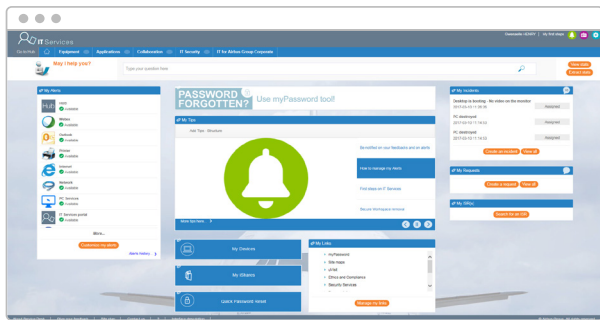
IT Services

Go to Hub | Equipment | Applications | Collaboration | IT Security | IT for Airbus Group Corporate

May I help you?

Type your question here

View slide
Extract data

My Alerts

Hub
Available

Mailbox
Available

Outlook
Available

Printer
Available

Internet
Available

Network
Available

PC Services
Available

IT Services portal
Available

More...

Customize my alerts

Alerts history

PASSWORD FORGOTTEN? Use myPassword tool!

My Tips

Hot Tips - Shortcuts

Be notified on our Newbaner and on alerts

How to manage my alerts

First steps on IT Services

Secure workspace removal

Show tips more

My Devices

My iSilance

Quick password reset

My Links

myPassword
Site maps
sHell
Ethics and Compliance
Security Services

Manage my links

My Incidents

Desktop is booting - No video on the monitor
2015-03-10 11:19:12
Assigned

PC destroyed
2015-03-10 11:19:12
Assigned

PC destroyed
2015-03-10 11:19:12
Assigned

Create an incident
View all

My Requests

Create a request
View all

My SRQs

Search for an SRI